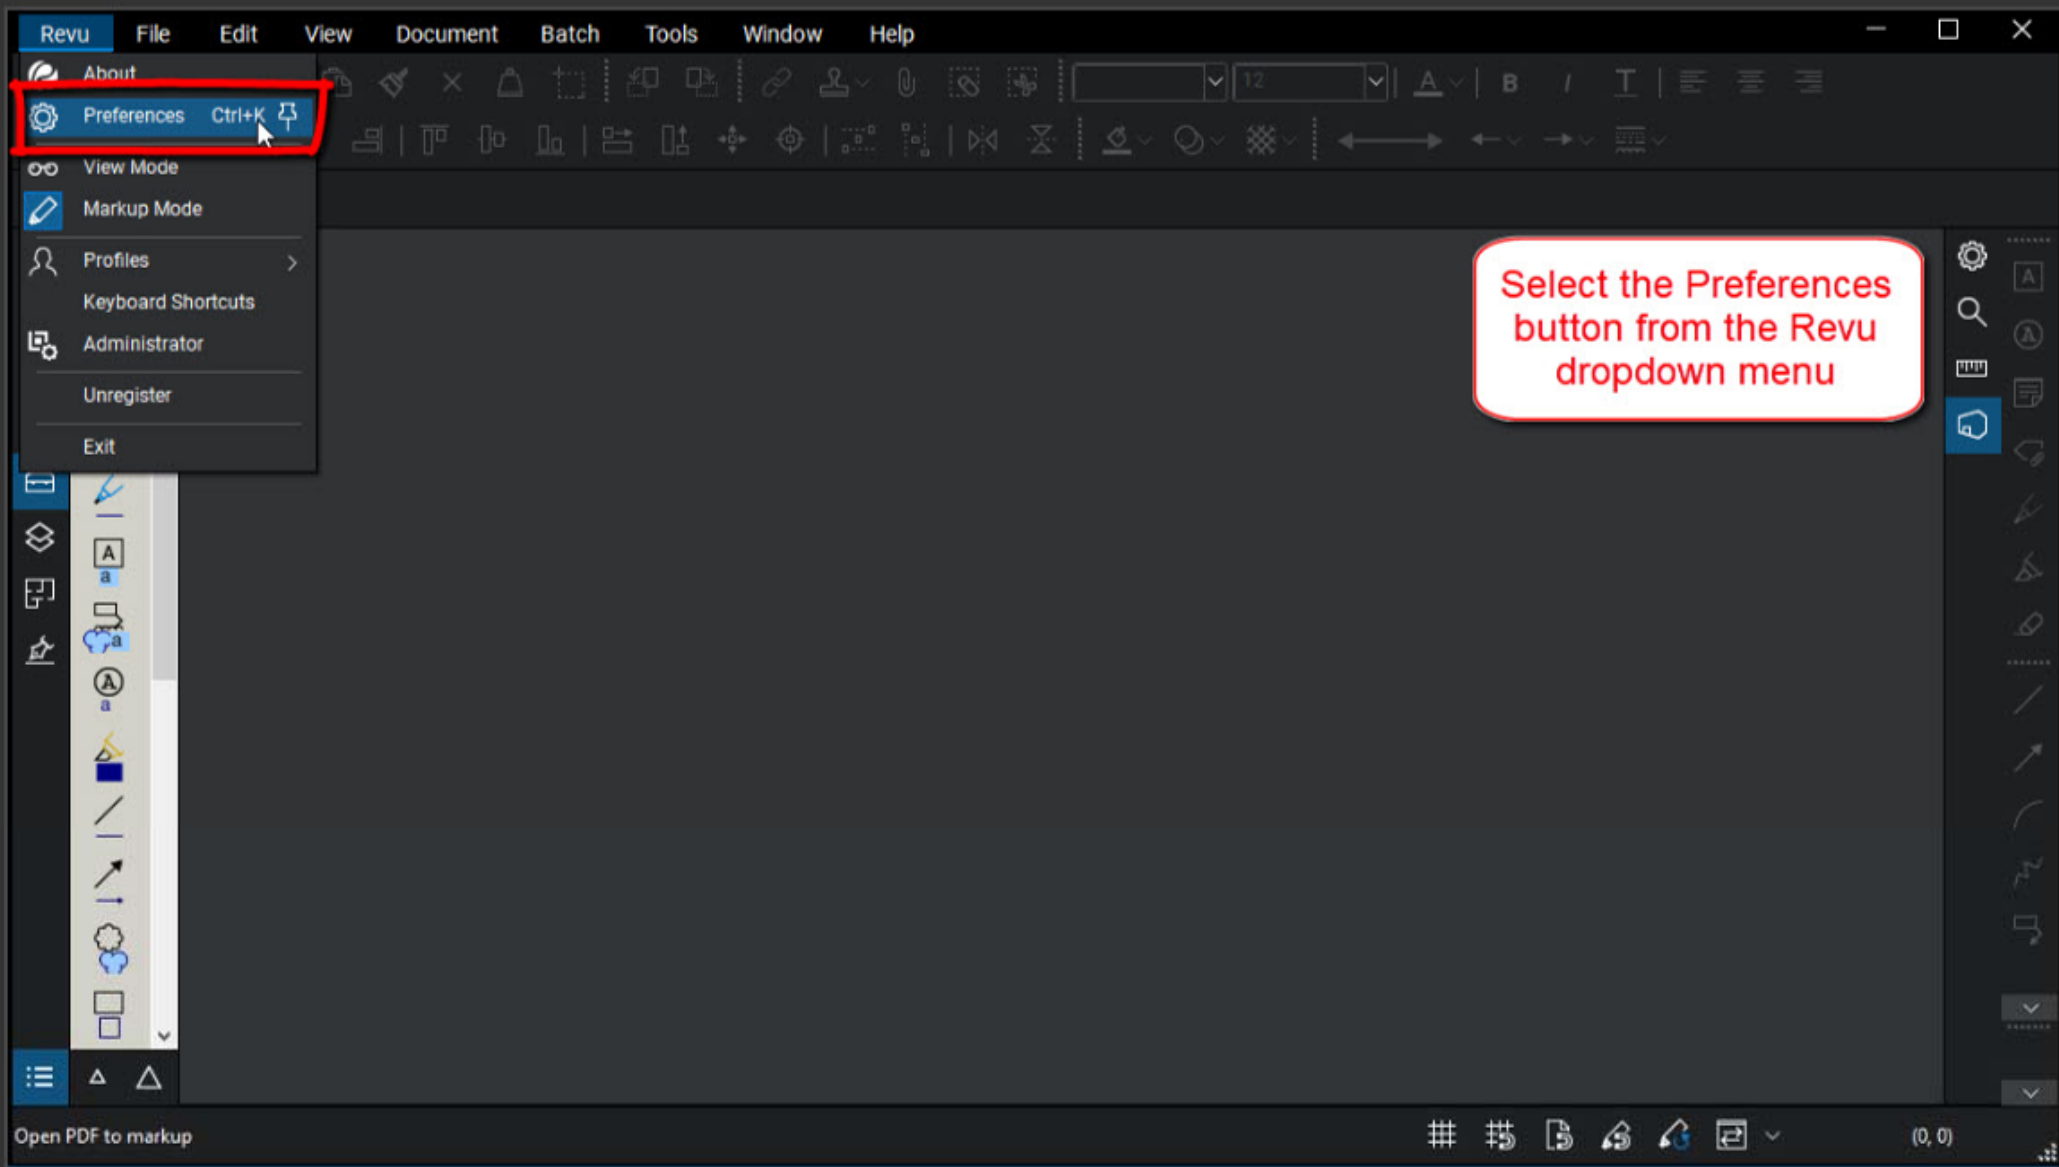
Revu File Edit View Document Batch Tools Window Help

About
Preferences Ctrl+K
View Mode
Markup Mode
Profiles
Keyboard Shortcuts
Administrator
Unregister
Exit

12

Select the Preferences button from the Revu dropdown menu

Open PDF to markup

(0, 0)